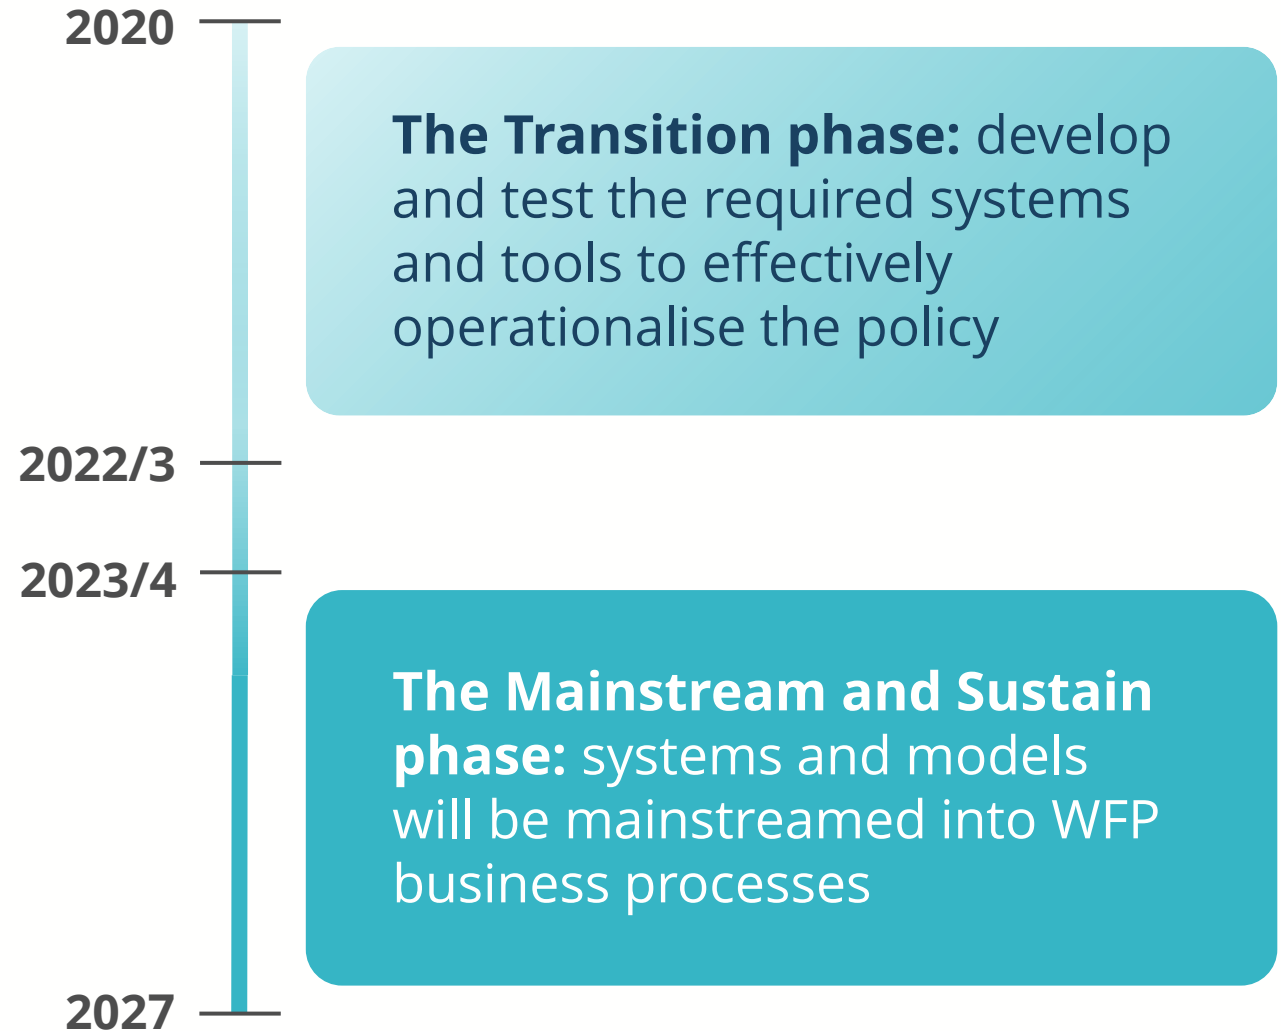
2020

The Transition phase: develop and test the required systems and tools to effectively operationalise the policy

2022/3

2023/4

The Mainstream and Sustain phase: systems and models will be mainstreamed into WFP business processes

2027